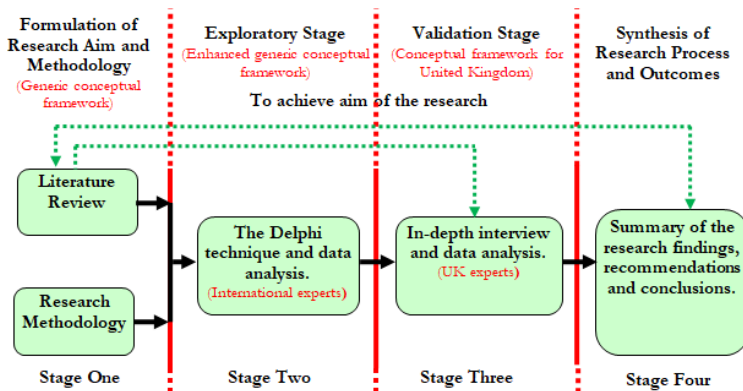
Formulation of Research Aim and Methodology
(Generic conceptual framework)

Exploratory Stage
(Enhanced generic conceptual framework)

Validation Stage
(Conceptual framework for United Kingdom)

Synthesis of Research Process and Outcomes

To achieve aim of the research

Literature Review

Research Methodology

The Delphi technique and data analysis.
(International experts)

In-depth interview and data analysis.
(UK experts)

Summary of the research findings, recommendations and conclusions.

Stage One

Stage Two

Stage Three

Stage Four